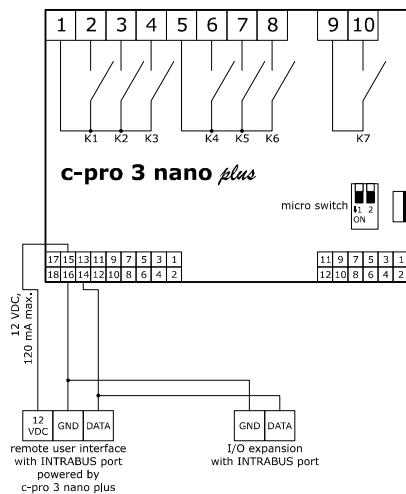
1 2 3 4 5 6 7 8 9 10

K1 K2 K3 K4 K5 K6 K7

c-pro 3 nano plus

micro switch
1 2
ON

17 15 13 11 9 7 5 3 1
18 16 14 12 10 8 6 4 2

11 9 7 5 3 1
12 10 8 6 4 2

12 VDC, 120 mA max.

12 VDC | GND | DATA

remote user interface with INTRABUS port powered by c-pro 3 nano plus

GND | DATA

I/O expansion with INTRABUS port